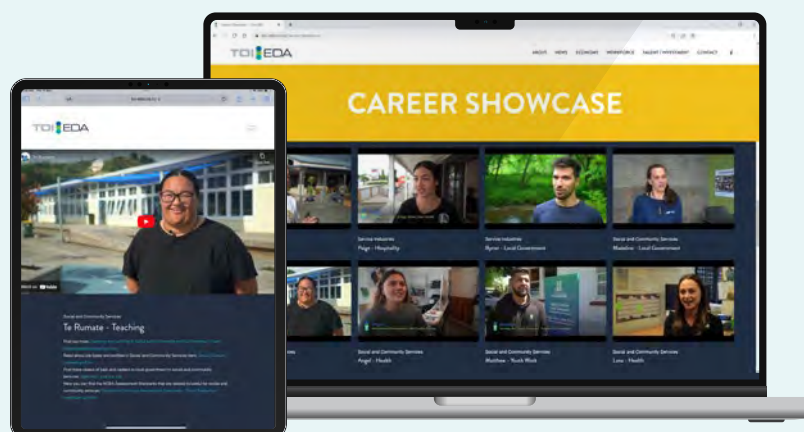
TOI EDA

ABOUT NEWS ECONOMY WORKFORCE TALENT/INVESTMENT CONTACT

CAREER SHOWCASE

Service Industries
Paige - Hospitality

Service Industries
Byron - Local Government

Social and Community Services
Madeline - Local Government

Social and Community Services
Angel - Health

Social and Community Services
Matthew - Youth Work

Social and Community Services
Lana - Health

TOI EDA

Social and Community Services
Te Rumate - Teaching

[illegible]